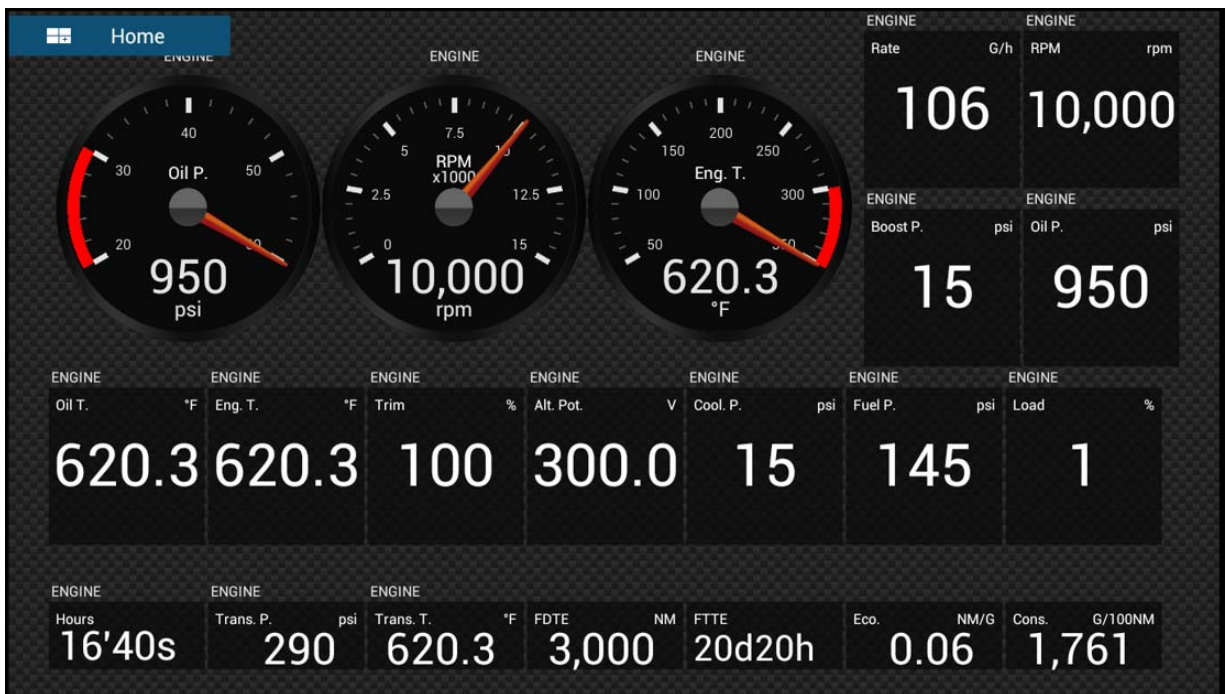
Home

ENGINE
40
30
50
Oil P.
20
950
psi

ENGINE
7.5
5
RPM
x1000
2.5
12.5
0
15
10,000
rpm

ENGINE
200
150
250
Eng. T.
100
300
50
620.3
°F

ENGINE
Rate G/h
106

ENGINE
RPM rpm
10,000

ENGINE
Boost P. psi
15

ENGINE
Oil P. psi
950

ENGINE
Oil T. °F
620.3

ENGINE
Eng. T. °F
620.3

ENGINE
Trim %
100

ENGINE
Alt. Pot. V
300.0

ENGINE
Cool. P. psi
15

ENGINE
Fuel P. psi
145

ENGINE
Load %
1

ENGINE
Hours
16'40s

ENGINE
Trans. P. psi
290

ENGINE
Trans. T. °F
620.3

FDTE NM
3,000

FTTE
20d20h

Eco. NM/G
0.06

Cons. G/100NM
1,761